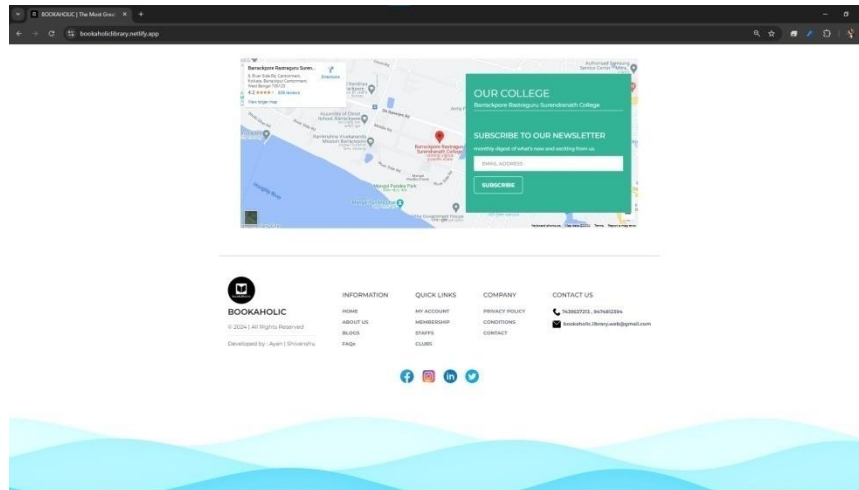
BOOKAHOLIC | The Most Grea ×
bookaholiclibrary.netlify.app

Barrackpore Rastraguru Suren...
Directions
View larger map
Assembly of Christ School, Barrackpore
Ramkrishna Vivekananda Mission Barrackpore
Barrackpore Rastraguru Surendranath College
Mangal Pandey Park
Authorised Samsung Service Center
Hooghly River

OUR COLLEGE
Barrackpore Rastraguru Surendranath College

SUBSCRIBE TO OUR NEWSLETTER
monthly digest of what's new and exciting from us.
EMAIL ADDRESS
SUBSCRIBE

BOOKAHOLIC
© 2024 | All Rights Reserved
Developed by : Ayan | Shivanshu

INFORMATION
HOME
ABOUT US
BLOGS
FAQs

QUICK LINKS
MY ACCOUNT
MEMBERSHIP
STAFFS
CLUBS

COMPANY
PRIVACY POLICY
CONDITIONS
CONTACT

CONTACT US
7439537213 , 9476812594
bookaholic.library.web@gmail.com